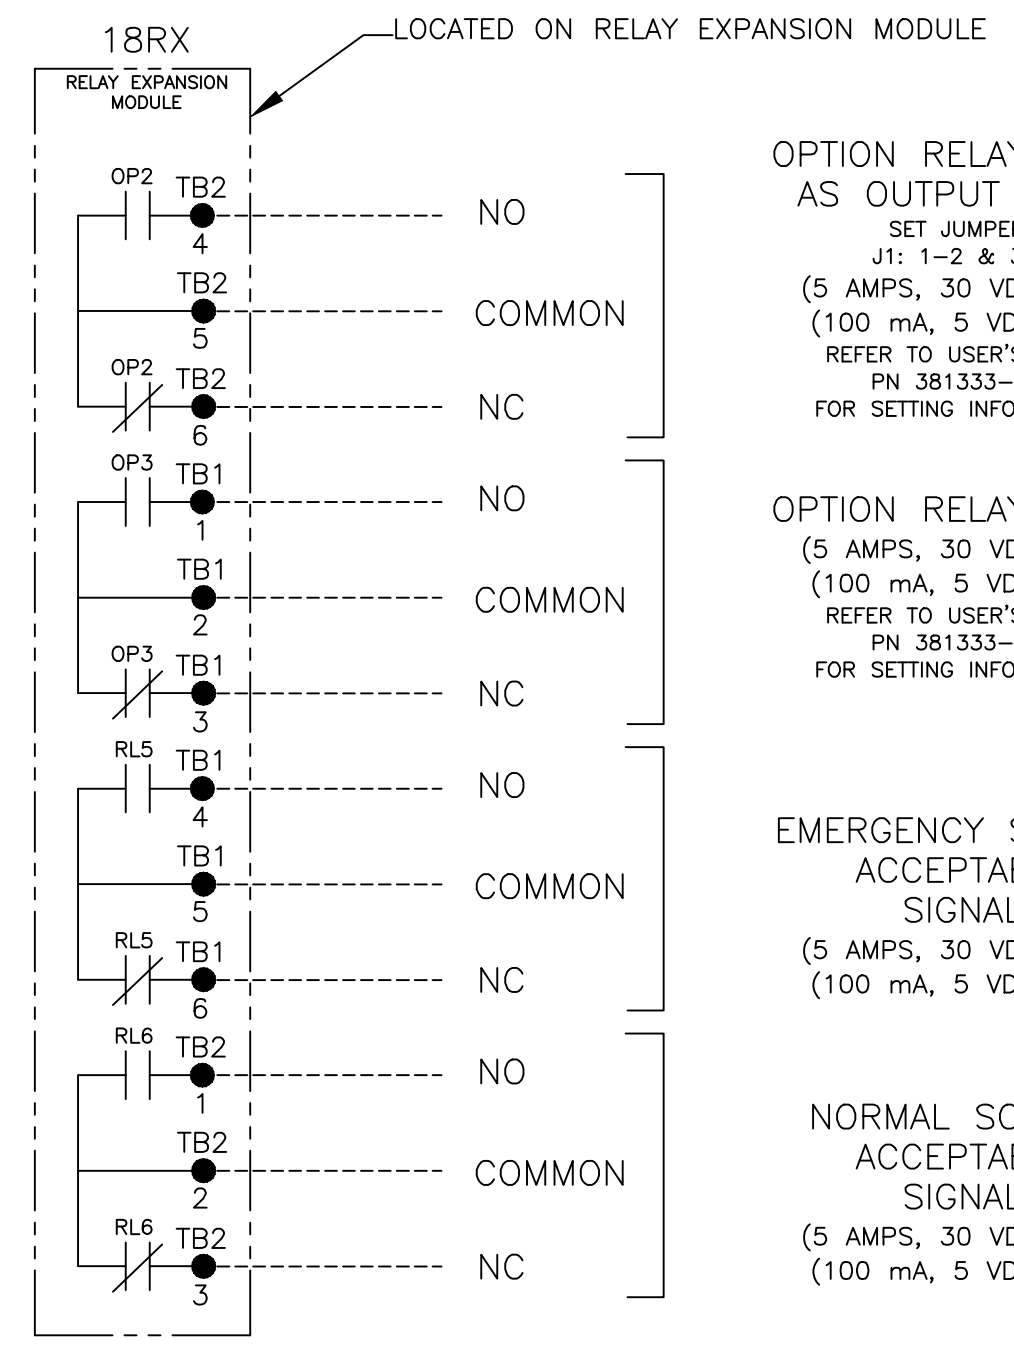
18RX

RELAY EXPANSION MODULE

LOCATED ON RELAY EXPANSION MODULE

OP2 TB2 4 NO

TB2 5 COMMON

OP2 TB2 6 NC

OPTION RELAY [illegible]
AS OUTPUT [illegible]
SET JUMPE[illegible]
J1: 1–2 & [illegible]
(5 AMPS, 30 VD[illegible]
(100 mA, 5 VD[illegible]
REFER TO USER'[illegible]
PN 381333–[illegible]
FOR SETTING INFO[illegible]

OP3 TB1 1 NO

TB1 2 COMMON

OP3 TB1 3 NC

OPTION RELA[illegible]
(5 AMPS, 30 VD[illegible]
(100 mA, 5 VD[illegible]
REFER TO USER'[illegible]
PN 381333–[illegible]
FOR SETTING INFO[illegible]

RL5 TB1 4 NO

TB1 5 COMMON

RL5 TB1 6 NC

EMERGENCY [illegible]
ACCEPTA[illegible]
SIGNAL
(5 AMPS, 30 VD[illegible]
(100 mA, 5 VD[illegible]

RL6 TB2 1 NO

TB2 2 COMMON

RL6 TB2 3 NC

NORMAL SO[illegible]
ACCEPTA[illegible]
SIGNAL
(5 AMPS, 30 VD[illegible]
(100 mA, 5 VD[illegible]